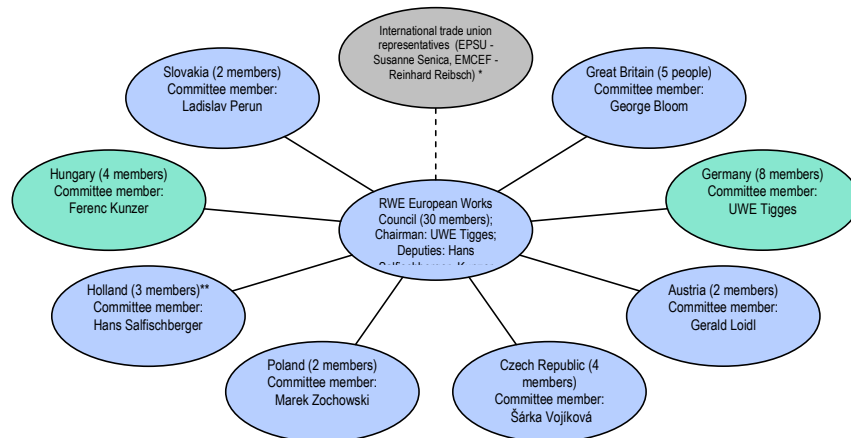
International trade union representatives (EPSU - Susanne Senica, EMCEF - Reinhard Reibsch) *

Slovakia (2 members)
Committee member:
Ladislav Perun

Great Britain (5 people)
Committee member:
George Bloom

Hungary (4 members)
Committee member:
Ferenc Kunzer

RWE European Works Council (30 members);
Chairman: UWE Tigges;
Deputies: Hans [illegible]

Germany (8 members)
Committee member:
UWE Tigges

Holland (3 members)**
Committee member:
Hans Salfischberger

Austria (2 members)
Committee member:
Gerald Loidl

Poland (2 members)
Committee member:
Marek Zochowski

Czech Republic (4 members)
Committee member:
Šárka Vojíková